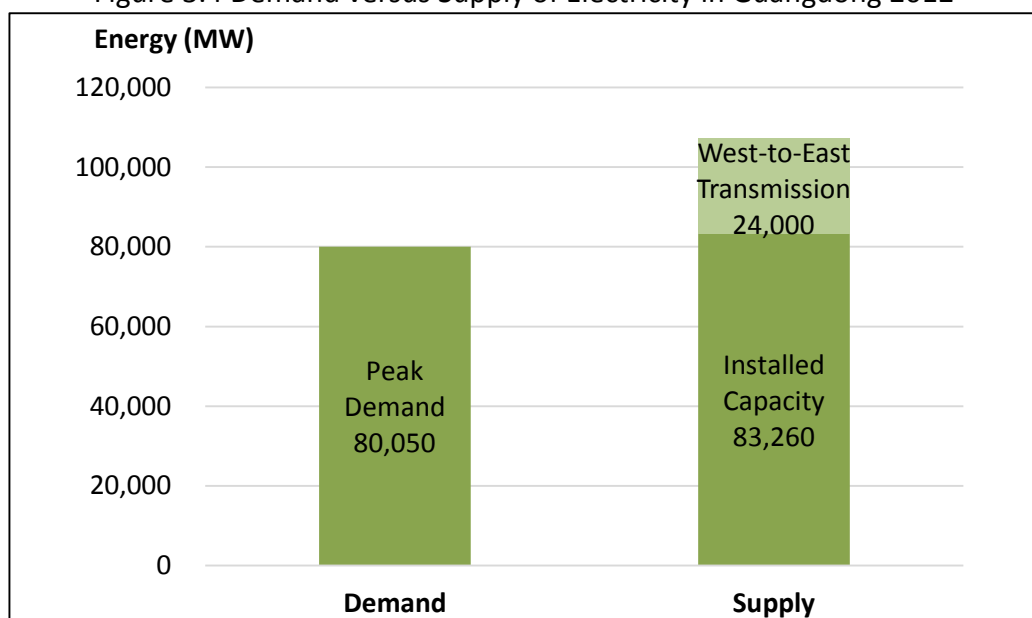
Figure 3.4 Demand versus Supply of Electricity in Guangdong 2012

Energy (MW)

120,000
100,000
80,000
60,000
40,000
20,000
0

Peak Demand 80,050

West-to-East Transmission 24,000

Installed Capacity 83,260

Demand

Supply